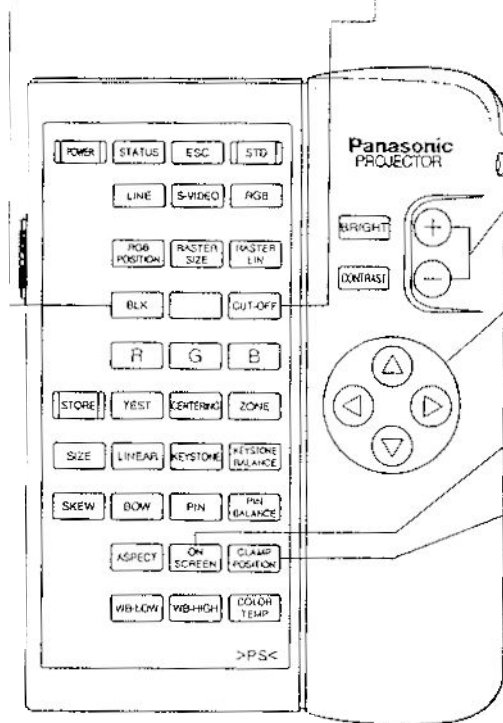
POWER STATUS ESC STD

LINE S-VIDEO RGB

RGB POSITION RASTER SIZE RASTER LIN

BLK CUT-OFF

R G B

STORE YEST CENTERING ZONE

SIZE LINEAR KEYSTONE KEYSTONE BALANCE

SKEW BOW PIN PIN BALANCE

ASPECY ON SCREEN CLAMP POSITION

WB-LOW WB-HIGH COLOR TEMP

>PS<

Panasonic
PROJECTOR

BRIGHT
CONTRAST
+
−